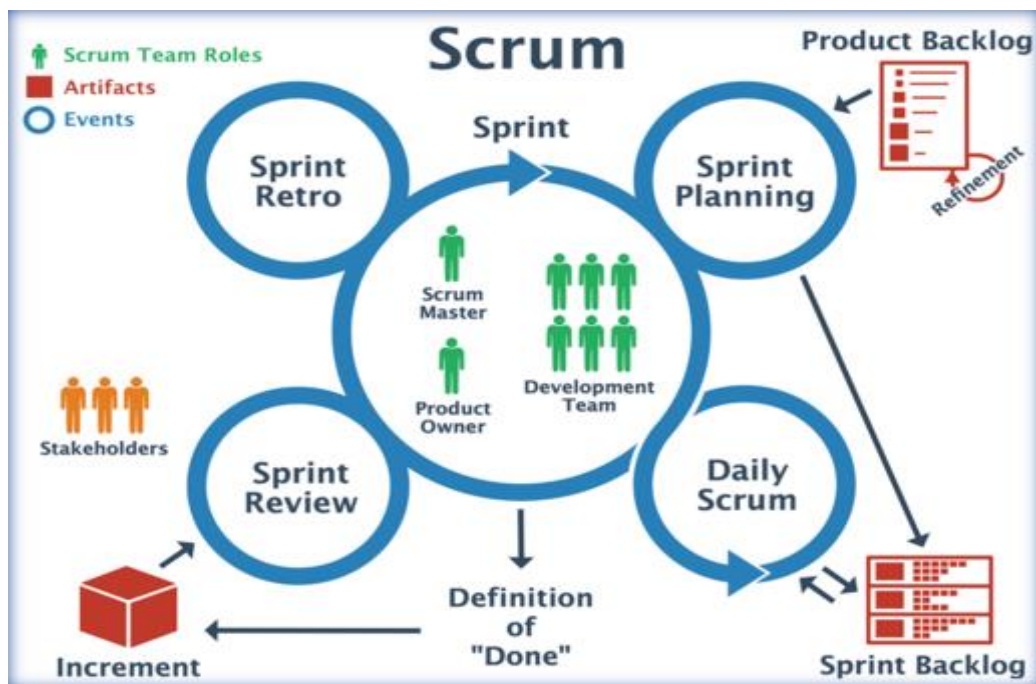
Scrum Team Roles
Artifacts
Events

Scrum

Product Backlog

Sprint

Sprint Retro

Sprint Planning

Refinement

Scrum Master

Product Owner

Development Team

Stakeholders

Sprint Review

Daily Scrum

Definition of "Done"

Increment

Sprint Backlog